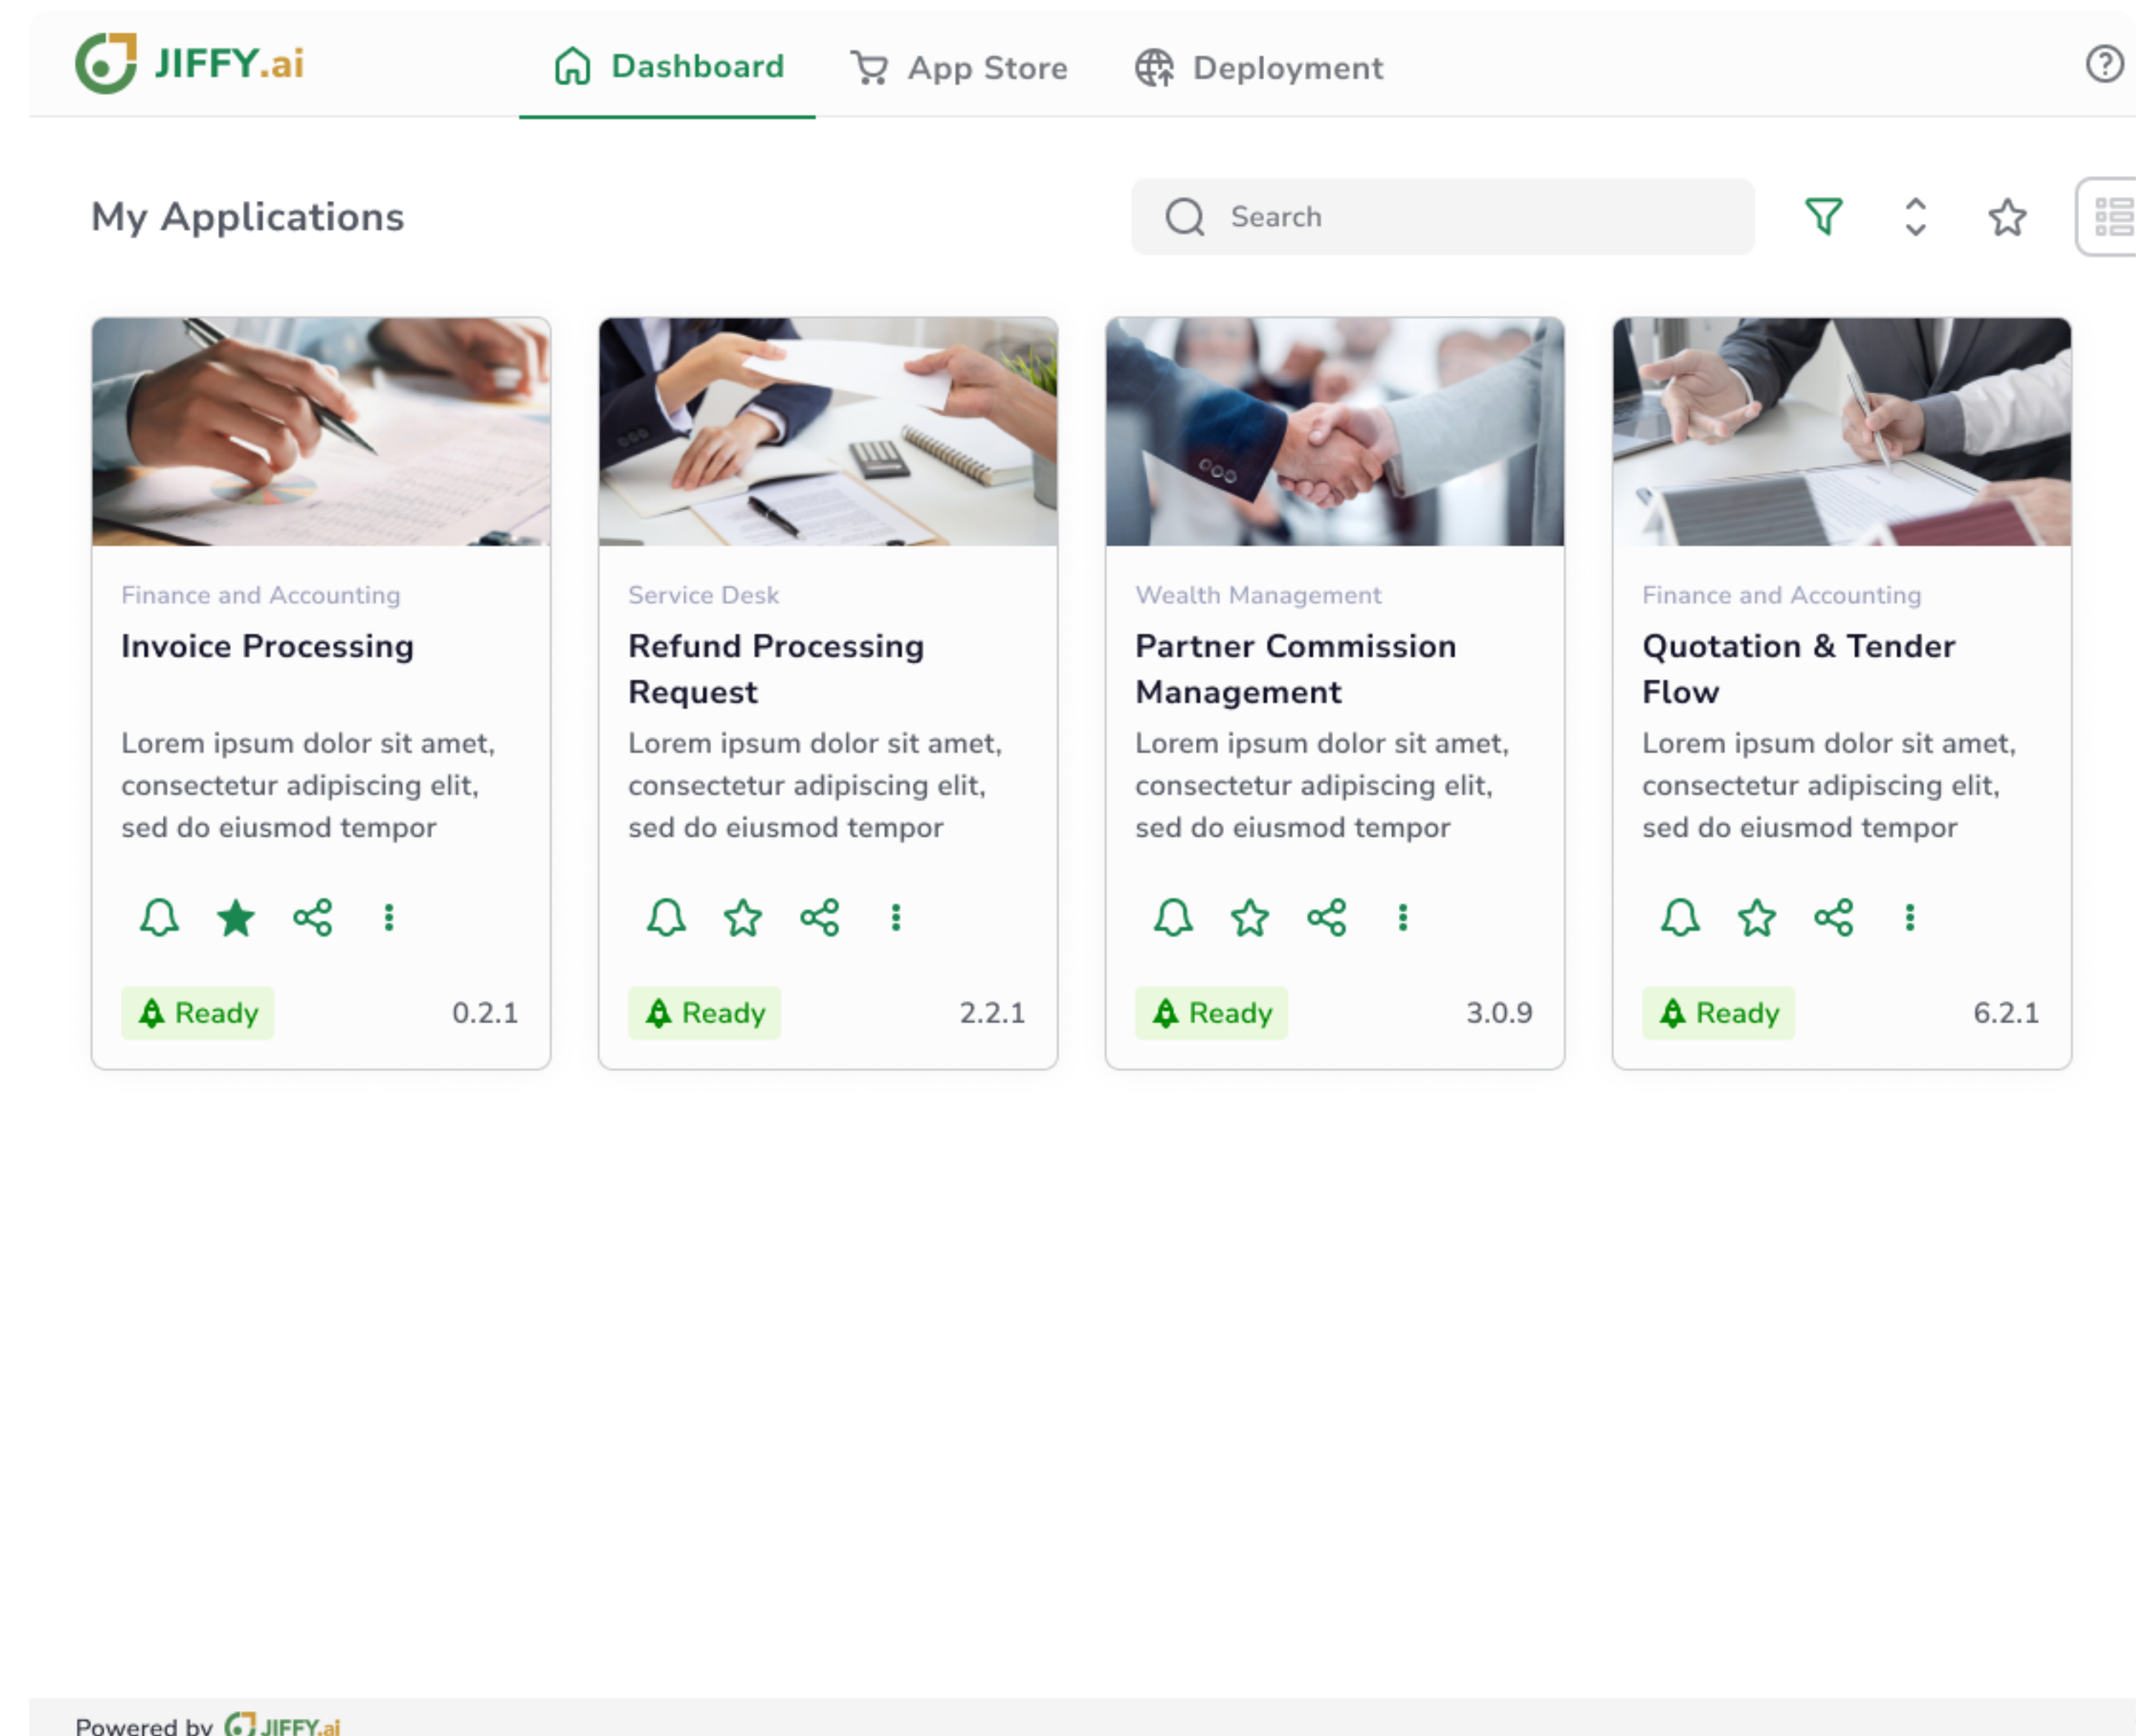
JIFFY.ai

Dashboard

App Store

Deployment

My Applications

Search

Finance and Accounting

Invoice Processing

Lorem ipsum dolor sit amet, consectetur adipiscing elit, sed do eiusmod tempor

Ready

0.2.1

Service Desk

Refund Processing Request

Lorem ipsum dolor sit amet, consectetur adipiscing elit, sed do eiusmod tempor

Ready

2.2.1

Wealth Management

Partner Commission Management

Lorem ipsum dolor sit amet, consectetur adipiscing elit, sed do eiusmod tempor

Ready

3.0.9

Finance and Accounting

Quotation & Tender Flow

Lorem ipsum dolor sit amet, consectetur adipiscing elit, sed do eiusmod tempor

Ready

6.2.1

Powered by JIFFY.ai